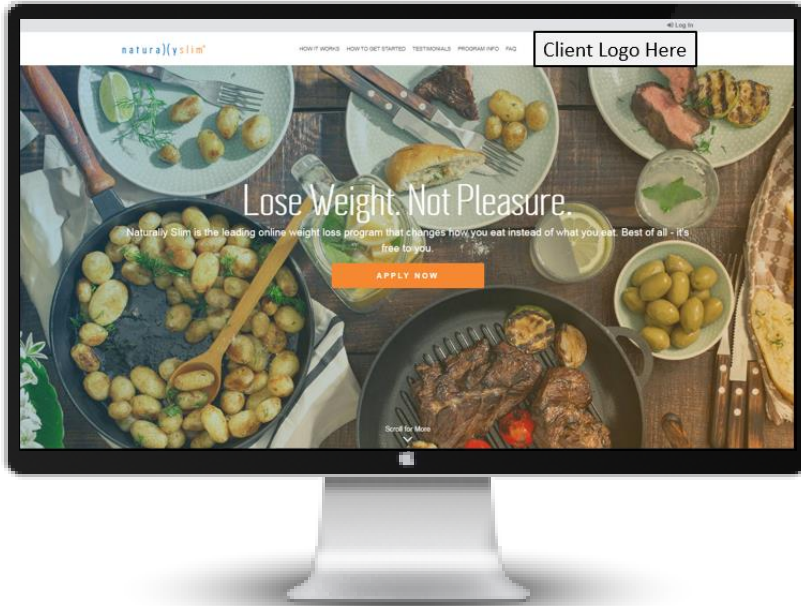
Log In

natura)(yslim

HOW IT WORKS HOW TO GET STARTED TESTIMONIALS PROGRAM INFO FAQ

Client Logo Here

Lose Weight. Not Pleasure.

Naturally Slim is the leading online weight loss program that changes how you eat instead of what you eat. Best of all - it's free to you.

APPLY NOW

Scroll for More